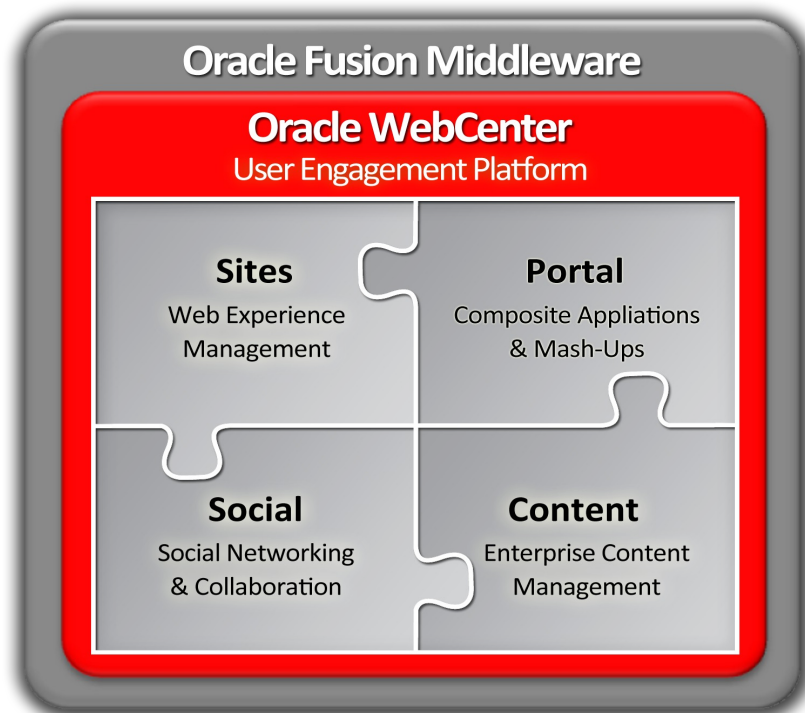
Oracle Fusion Middleware

Oracle WebCenter
User Engagement Platform

Sites
Web Experience Management

Portal
Composite Appliations & Mash-Ups

Social
Social Networking & Collaboration

Content
Enterprise Content Management